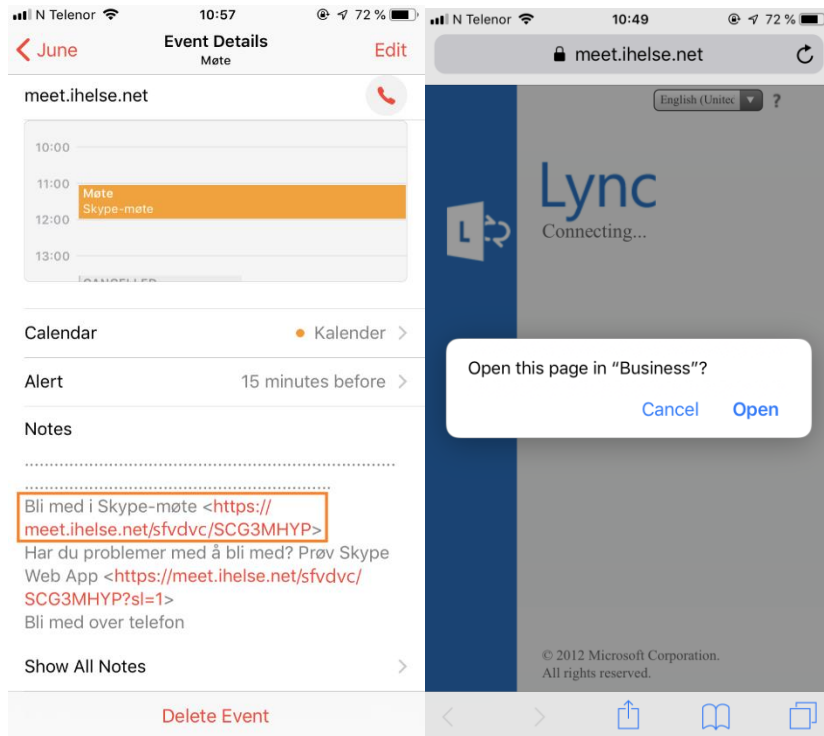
N Telenor 10:57 72 %

June Event Details Møte Edit

meet.ihelse.net

10:00
11:00 Møte
Skype-møte
12:00
13:00
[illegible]

Calendar Kalender

Alert 15 minutes before

Notes

........................................................................................

Bli med i Skype-møte <https://meet.ihelse.net/sfvdvc/SCG3MHYP>
Har du problemer med å bli med? Prøv Skype Web App <https://meet.ihelse.net/sfvdvc/SCG3MHYP?sl=1>
Bli med over telefon

Show All Notes

Delete Event

N Telenor 10:49 72 %

meet.ihelse.net

English (Unitec ?

Lync
Connecting...

Open this page in "Business"?

Cancel Open

© 2012 Microsoft Corporation.
All rights reserved.